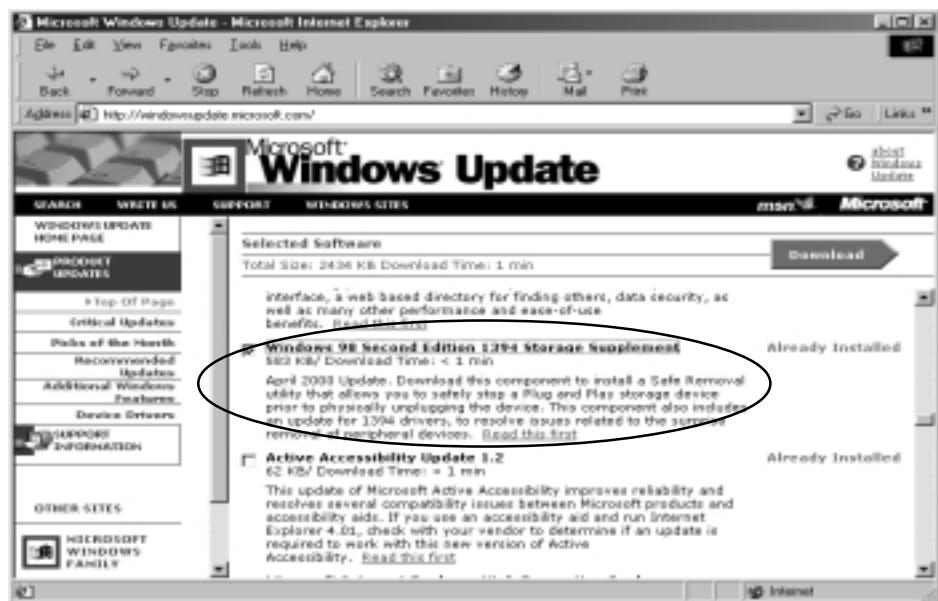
Microsoft Windows Update - Microsoft Internet Explorer

File Edit View Favorites Tools Help

Back Forward Stop Refresh Home Search Favorites History Mail Print

Address http://windowsupdate.microsoft.com/ Go Links »

Microsoft Windows Update

About Windows Update

SEARCH WRITE US SUPPORT WINDOWS SITES msn Microsoft

WINDOWS UPDATE HOME PAGE

PRODUCT UPDATES

Top Of Page

Critical Updates

Picks of the Month

Recommended Updates

Additional Windows Features

Device Drivers

SUPPORT INFORMATION

OTHER SITES

MICROSOFT WINDOWS FAMILY

Selected Software

Total Size: 2434 KB Download Time: 1 min

Download

interface, a web based directory for finding others, data security, as well as many other performance and ease-of-use benefits. Read this first

Windows 98 Second Edition 1394 Storage Supplement
583 KB/ Download Time: < 1 min

Already Installed

April 2000 Update. Download this component to install a Safe Removal utility that allows you to safely stop a Plug and Play storage device prior to physically unplugging the device. This component also includes an update for 1394 drivers, to resolve issues related to the surprise removal of peripheral devices. Read this first

Active Accessibility Update 1.2
62 KB/ Download Time: < 1 min

Already Installed

This update of Microsoft Active Accessibility improves reliability and resolves several compatibility issues between Microsoft products and accessibility aids. If you use an accessibility aid and run Internet Explorer 4.01, check with your vendor to determine if an update is required to work with this new version of Active Accessibility. Read this first

Internet